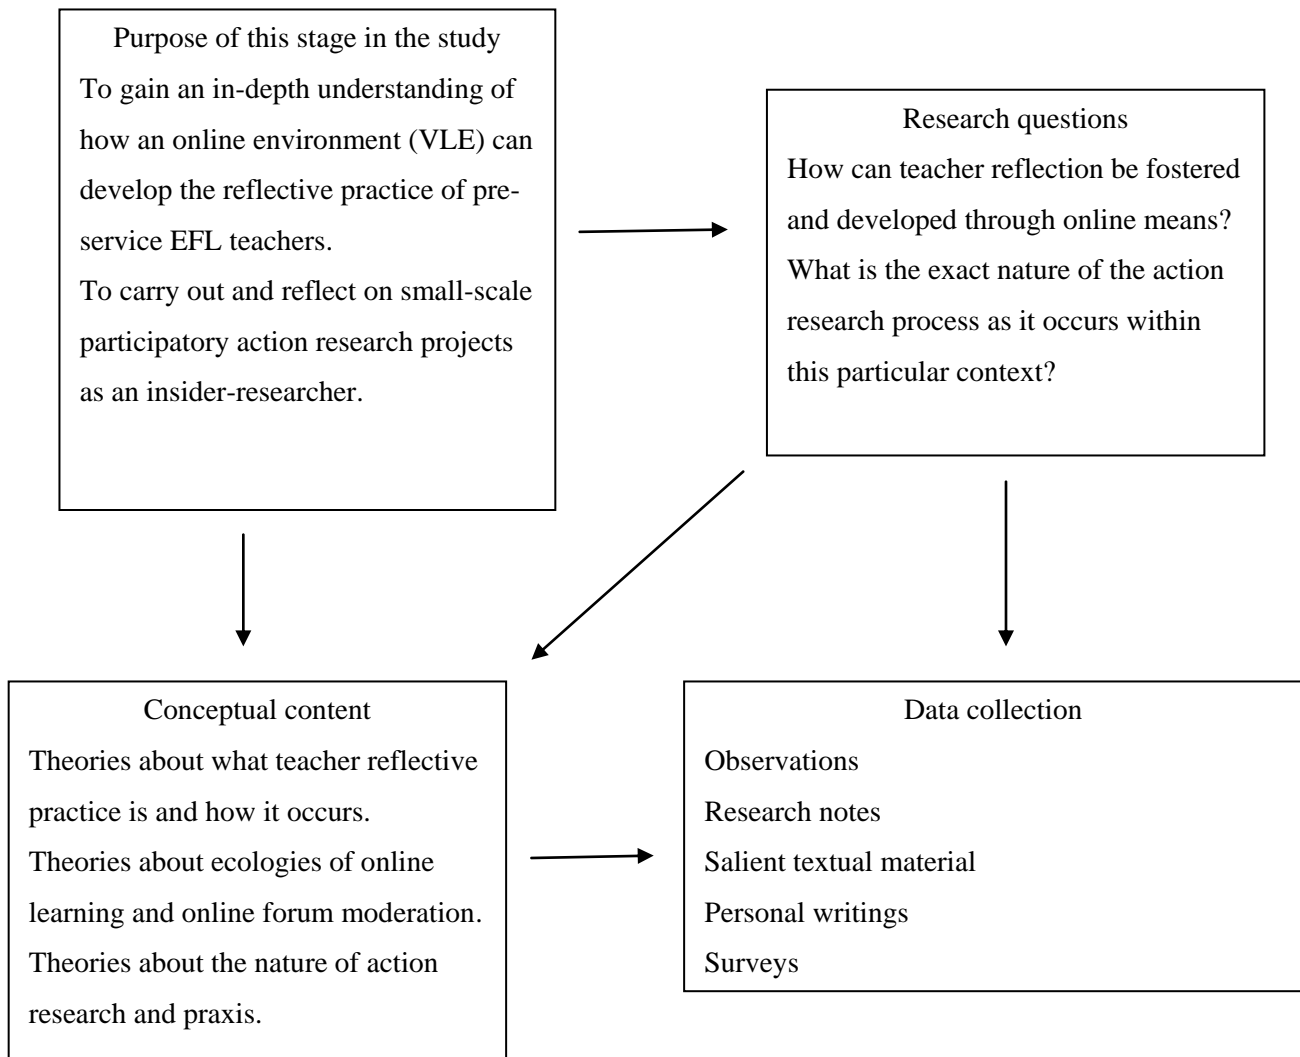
Purpose of this stage in the study

To gain an in-depth understanding of how an online environment (VLE) can develop the reflective practice of pre-service EFL teachers.

To carry out and reflect on small-scale participatory action research projects as an insider-researcher.

Research questions

How can teacher reflection be fostered and developed through online means?

What is the exact nature of the action research process as it occurs within this particular context?

Conceptual content

Theories about what teacher reflective practice is and how it occurs.

Theories about ecologies of online learning and online forum moderation.

Theories about the nature of action research and praxis.

Data collection

Observations

Research notes

Salient textual material

Personal writings

Surveys